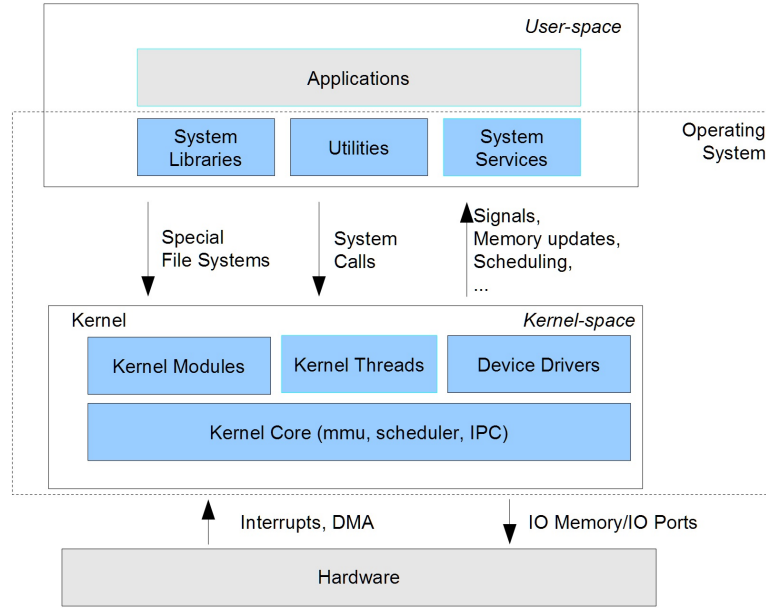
User-space

Applications

System Libraries

Utilities

System Services

Operating System

Special File Systems

System Calls

Signals, Memory updates, Scheduling, ...

Kernel

Kernel-space

Kernel Modules

Kernel Threads

Device Drivers

Kernel Core (mmu, scheduler, IPC)

Interrupts, DMA

IO Memory/IO Ports

Hardware